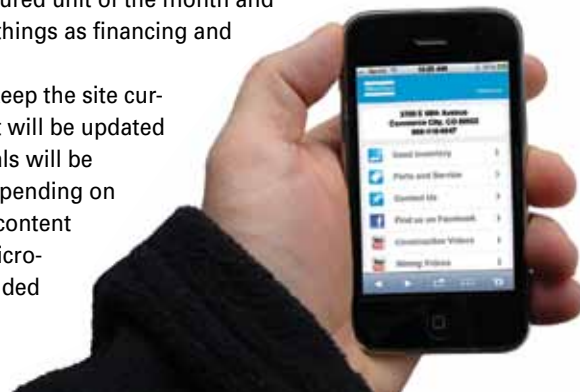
ured unit of the month and things as financing and

eep the site cur- t will be updated als will be pending on content icro- ded

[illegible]
Commerce City, CO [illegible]

Used Inventory
Parts and Service
Contact Us
Find us on Facebook
Construction Videos
Mining Videos